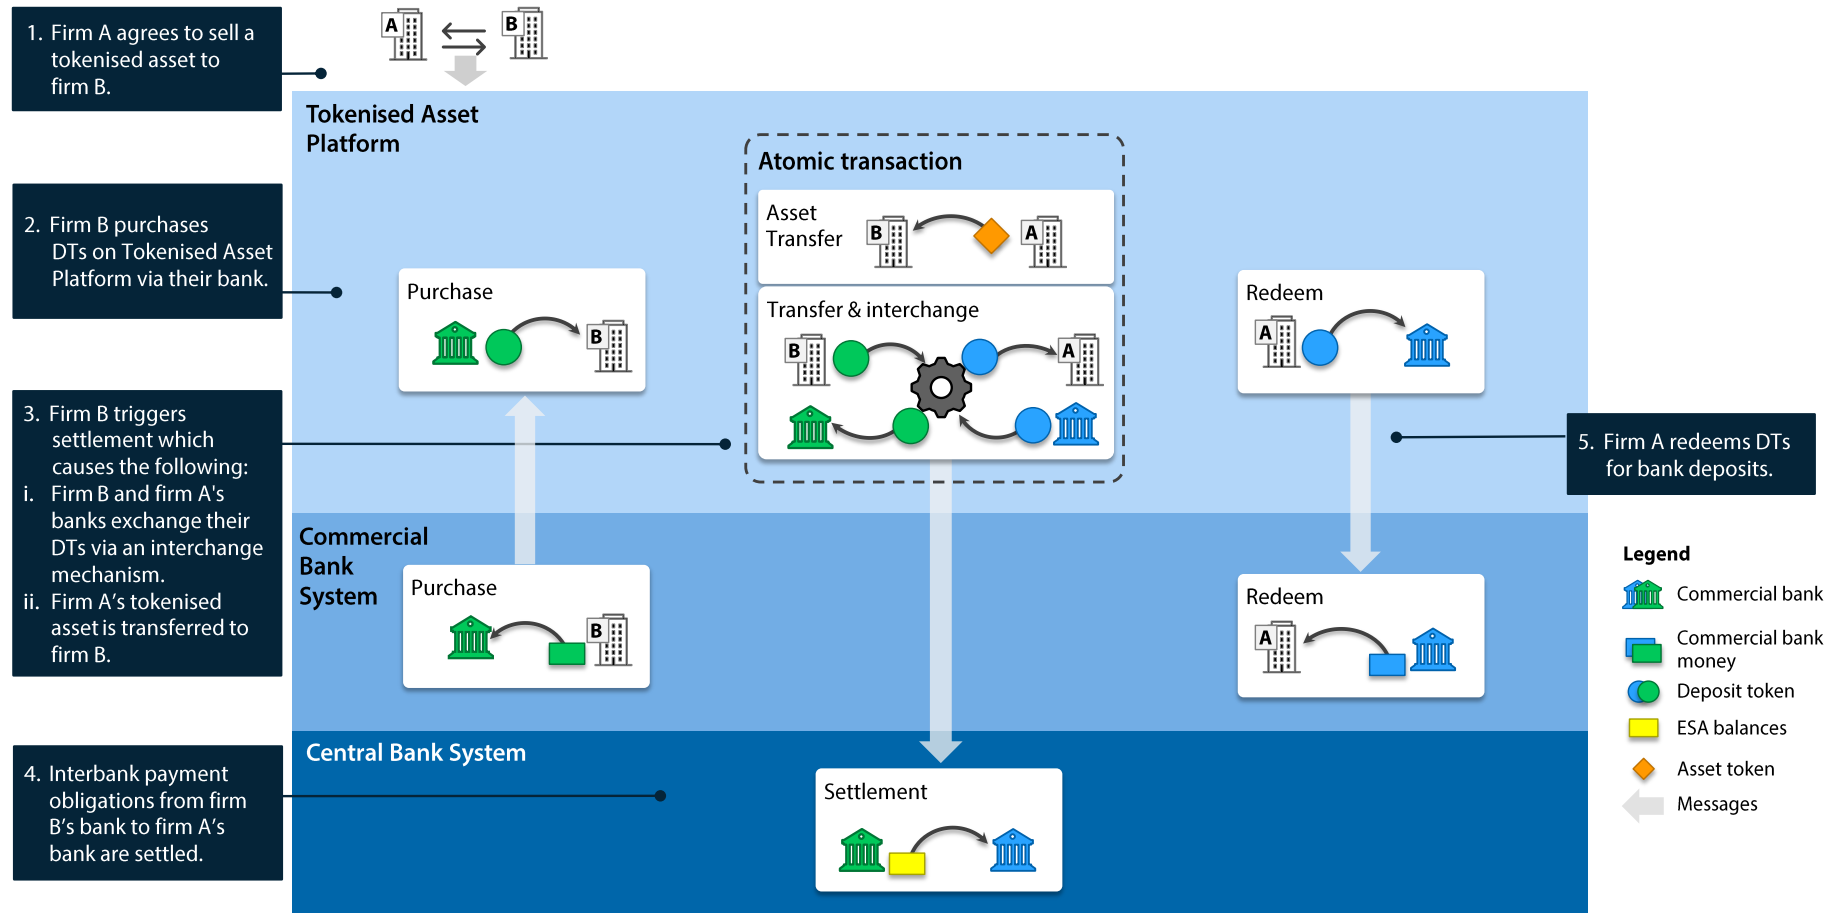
1. Firm A agrees to sell a tokenised asset to firm B.

A B

2. Firm B purchases DTs on Tokenised Asset Platform via their bank.

3. Firm B triggers settlement which causes the following:
i. Firm B and firm A's banks exchange their DTs via an interchange mechanism.
ii. Firm A's tokenised asset is transferred to firm B.

4. Interbank payment obligations from firm B's bank to firm A's bank are settled.

Tokenised Asset Platform

Purchase

B

Atomic transaction

Asset Transfer

B A

Transfer & interchange

B A

Redeem

A

5. Firm A redeems DTs for bank deposits.

Commercial Bank System

Purchase

B

Redeem

A

Central Bank System

Settlement

Legend
Commercial bank
Commercial bank money
Deposit token
ESA balances
Asset token
Messages